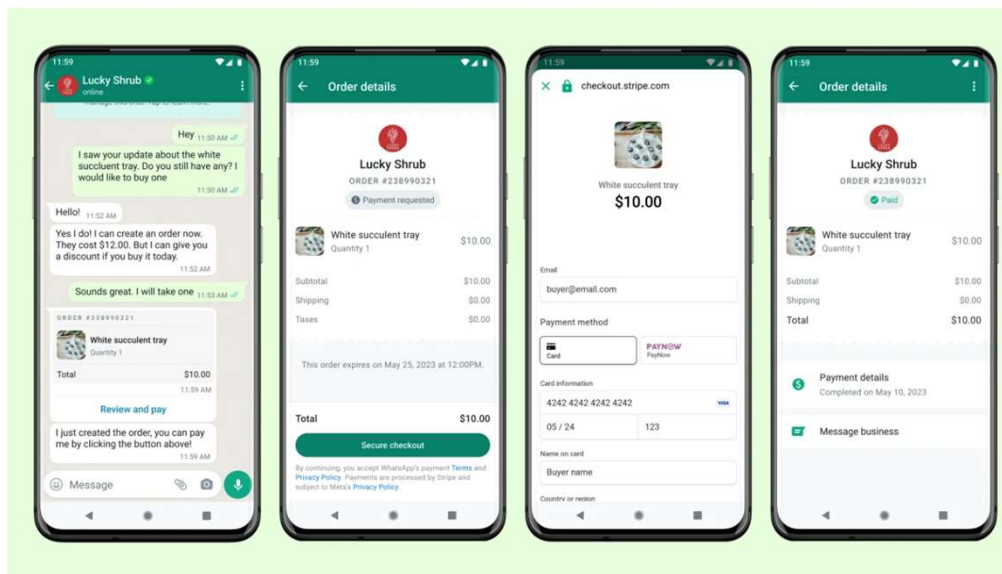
11:59

Lucky Shrub
online

Hey 11:50 AM

I saw your update about the white succulent tray. Do you still have any? I would like to buy one
11:50 AM

Hello! 11:52 AM

Yes I do! I can create an order now. They cost $12.00. But I can give you a discount if you buy it today.
11:52 AM

Sounds great. I will take one 11:53 AM

ORDER #238990321
White succulent tray
Quantity 1
Total $10.00
11:59 AM
Review and pay

I just created the order, you can pay me by clicking the button above!
11:59 AM

Message

11:59
Order details

Lucky Shrub
ORDER #238990321
Payment requested

White succulent tray $10.00
Quantity 1

Subtotal $10.00
Shipping $0.00
Taxes $0.00

This order expires on May 25, 2023 at 12:00PM.

Total $10.00

Secure checkout

By continuing, you accept WhatsApp's payment Terms and Privacy Policy. Payments are processed by Stripe and subject to Meta's Privacy Policy.

11:59
checkout.stripe.com

White succulent tray
$10.00

Email
buyer@email.com

Payment method
Card
PAYNOW
PayNow

Card information
4242 4242 4242 4242 VISA
05 / 24 123

Name on card
Buyer name

Country or region

11:59
Order details

Lucky Shrub
ORDER #238990321
Paid

White succulent tray $10.00
Quantity 1

Subtotal $10.00
Shipping $0.00
Total $10.00

Payment details
Completed on May 10, 2023

Message business